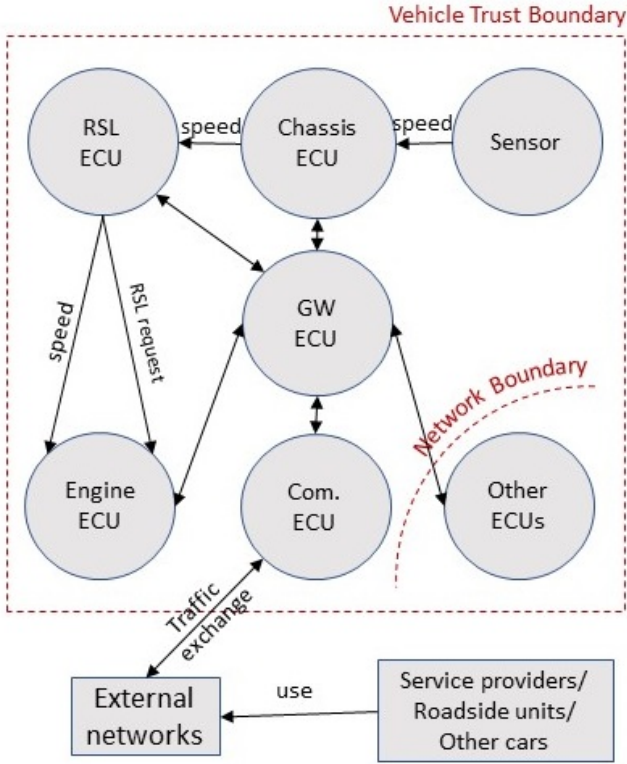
Vehicle Trust Boundary

RSL ECU

speed

Chassis ECU

speed

Sensor

speed

RSL request

GW ECU

Network Boundary

Engine ECU

Com. ECU

Other ECUs

Traffic exchange

External networks

use

Service providers/ Roadside units/ Other cars